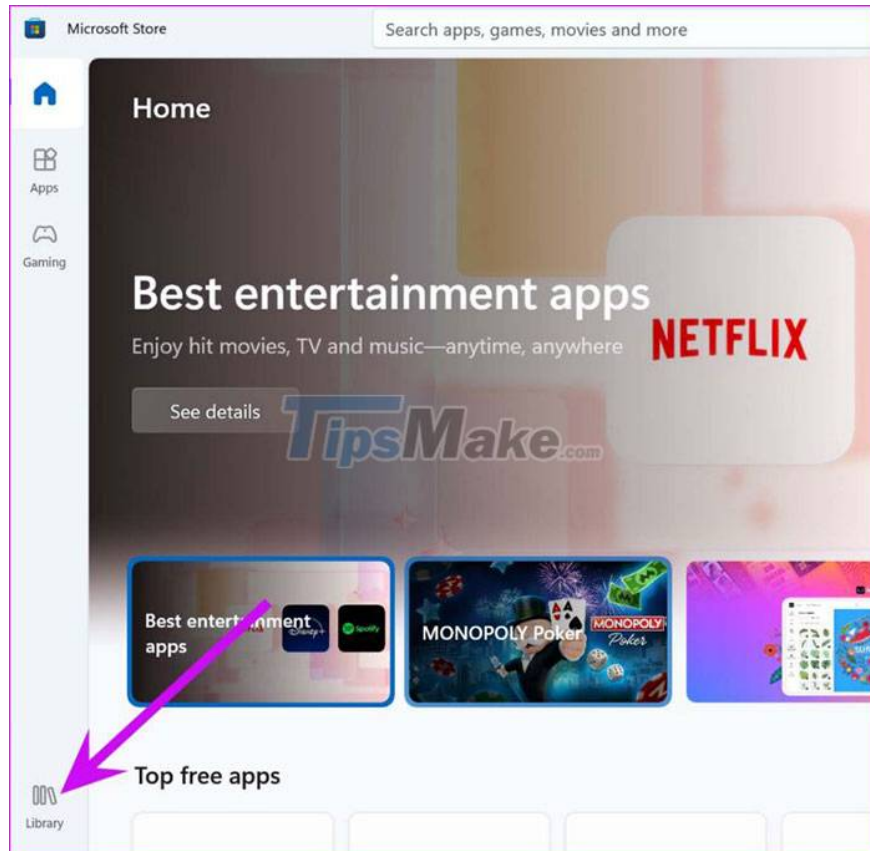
Microsoft Store

Search apps, games, movies and more

Home

Apps

Gaming

Best entertainment apps

Enjoy hit movies, TV and music—anytime, anywhere

NETFLIX

See details

TipsMake.com

Best entert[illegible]nment apps

Disney+

Spotify

MONOPOLY Poker

MONOPOLY Poker

Top free apps

Library